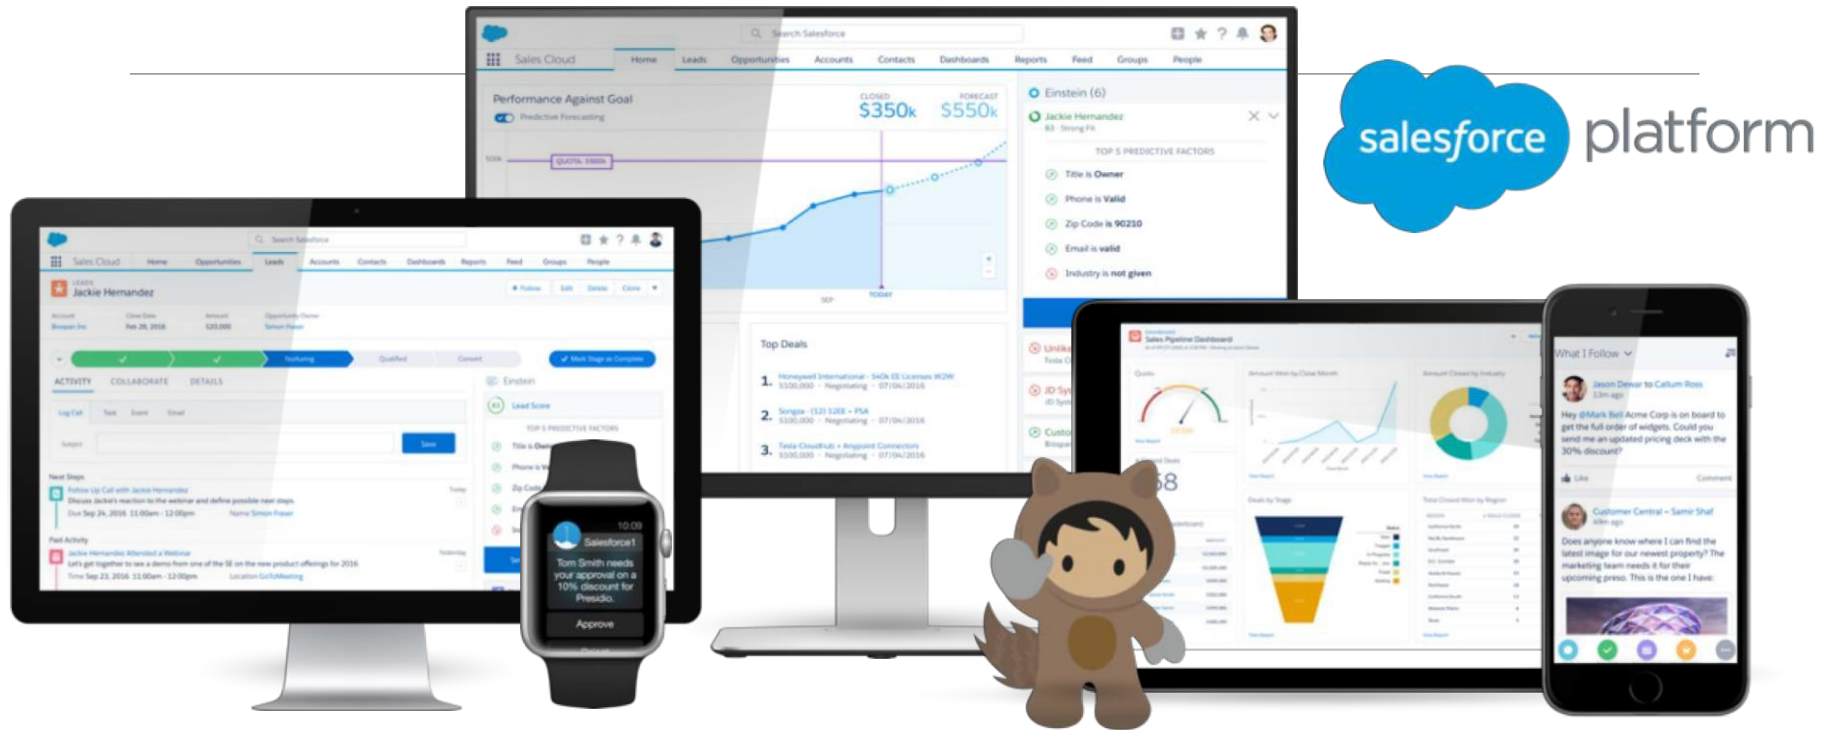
salesforce platform

Search Salesforce

Sales Cloud Home Leads Opportunities Accounts Contacts Dashboards Reports Feed Groups People

Performance Against Goal

Predictive Forecasting

CLOSED $350k

FORECAST $550k

QUOTA: $500k

SEP TODAY

Einstein (6)

Jackie Hernandez

83 · Strong Fit

TOP 5 PREDICTIVE FACTORS

Title is Owner

Phone is Valid

Zip Code is 90210

Email is valid

Industry is not given

Top Deals

1. Honeywell International - 540k EE Licenses W2W $100,000 · Negotiating · 07/04/2016

2. Songza - (12) 120E + PSA $100,000 · Negotiating · 07/04/2016

3. Tesla Cloudhub + Anypoint Connectors $100,000 · Negotiating · 07/04/2016

Search Salesforce

Sales Cloud Home Opportunities Leads Accounts Contacts Dashboards Reports Feed Groups People

LEADS

Jackie Hernandez

+ Follow Edit Delete Clone

Nurturing Qualified Convert

Mark Stage as Complete

ACTIVITY COLLABORATE DETAILS

Log Call Task Event Email

Save

Einstein

Lead Score

TOP 5 PREDICTIVE FACTORS

Next Steps

Follow Up Call with Jackie Hernandez

Discuss Jackie's reaction to the webinar and define possible next steps.

Due Sep 24, 2016 11:00am - 12:00pm

Past Activity

Jackie Hernandez Attended a Webinar

Let's get together to see a demo from one of the SE on the new product offerings for 2016

Time Sep 23, 2016 11:00am - 12:00pm Location GoToMeeting

10:09

Salesforce1

Tom Smith needs your approval on a 10% discount for Presidio.

Approve

Sales Pipeline Dashboard

What I Follow

Jason Dewar to Callum Ross

Hey @Mark Bell Acme Corp is on board to get the full order of widgets. Could you send me an updated pricing deck with the 30% discount?

Like Comment

Customer Central – Samir Shaf

Does anyone know where I can find the latest image for our newest property? The marketing team needs it for their upcoming press. This is the one I have: